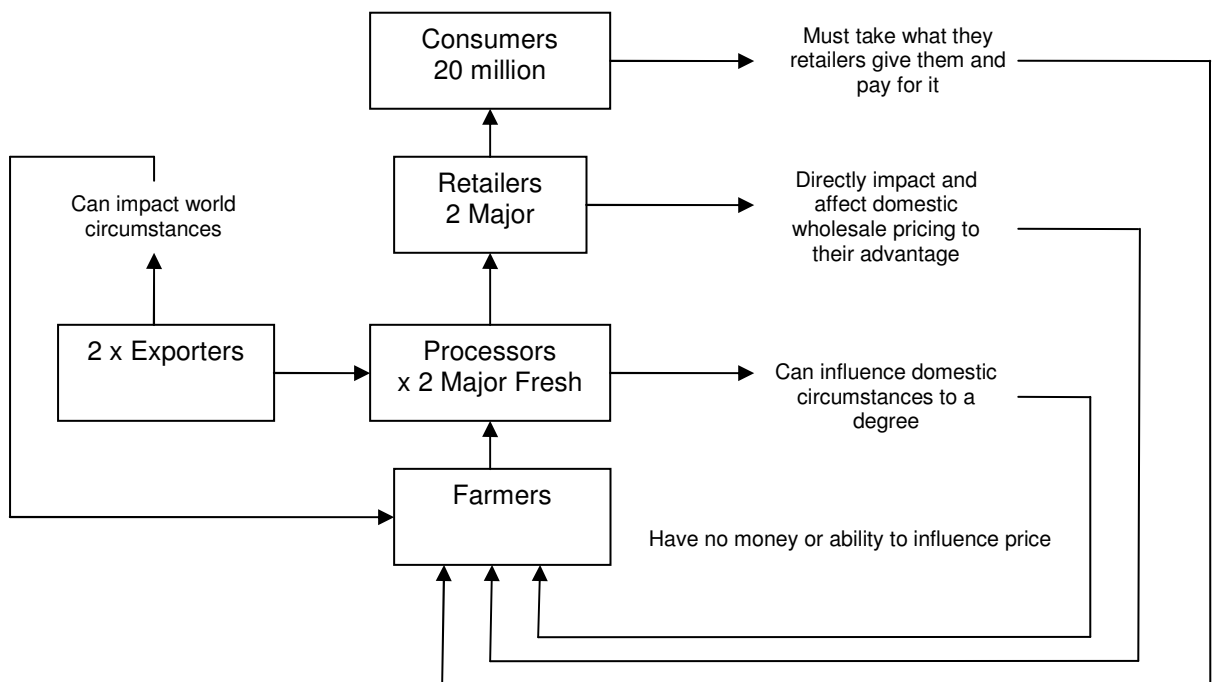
Consumers
20 million

Must take what they retailers give them and pay for it

Can impact world circumstances

Retailers
2 Major

Directly impact and affect domestic wholesale pricing to their advantage

2 x Exporters

Processors
x 2 Major Fresh

Can influence domestic circumstances to a degree

Farmers

Have no money or ability to influence price